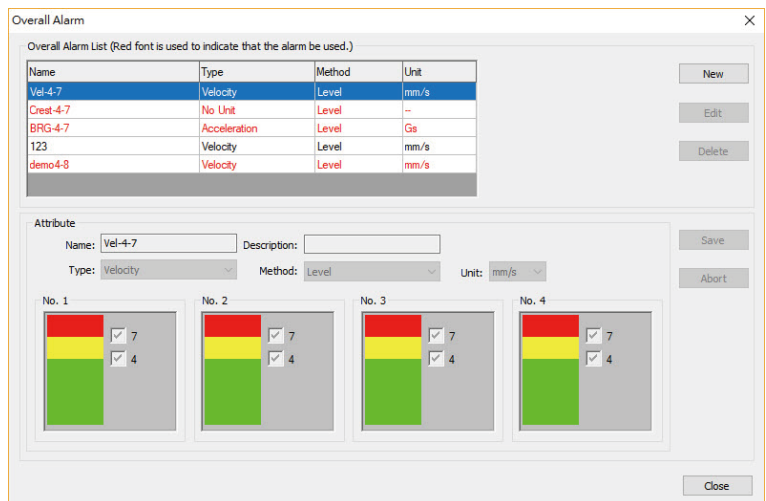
Overall Alarm

Overall Alarm List (Red font is used to indicate that the alarm be used.)

| Name | Type | Method | Unit |
|---|---|---|---|
| Vel-4-7 | Velocity | Level | mm/s |
| Crest-4-7 | No Unit | Level | -- |
| BRG-4-7 | Acceleration | Level | Gs |
| 123 | Velocity | Level | mm/s |
| demo4-8 | Velocity | Level | mm/s |

New

Edit

Delete

Attribute

Name: Vel-4-7

Description:

Type: Velocity

Method: Level

Unit: mm/s

Save

Abort

No. 1
7
4

No. 2
7
4

No. 3
7
4

No. 4
7
4

Close